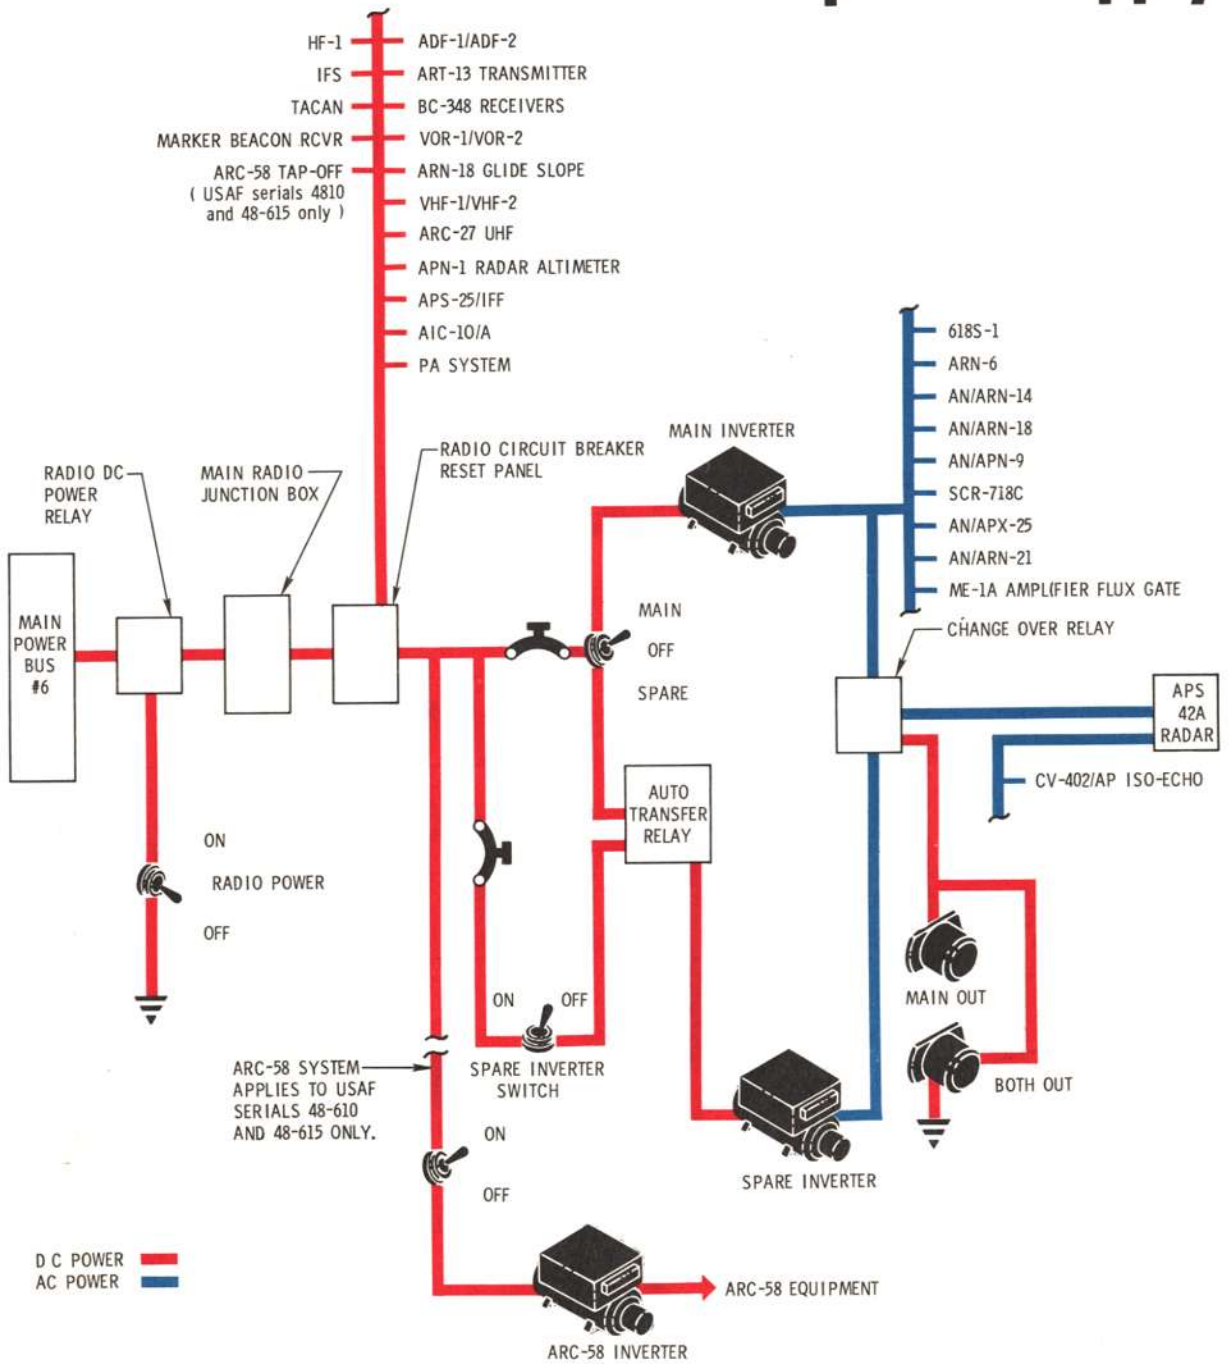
HF-1
IFS
TACAN
MARKER BEACON RCVR
ARC-58 TAP-OFF ( USAF serials 4810 and 48-615 only )

ADF-1/ADF-2
ART-13 TRANSMITTER
BC-348 RECEIVERS
VOR-1/VOR-2
ARN-18 GLIDE SLOPE
VHF-1/VHF-2
ARC-27 UHF
APN-1 RADAR ALTIMETER
APS-25/IFF
AIC-10/A
PA SYSTEM

618S-1
ARN-6
AN/ARN-14
AN/ARN-18
AN/APN-9
SCR-718C
AN/APX-25
AN/ARN-21
ME-1A AMPLIFIER FLUX GATE

MAIN INVERTER

RADIO CIRCUIT BREAKER RESET PANEL

RADIO DC POWER RELAY

MAIN RADIO JUNCTION BOX

MAIN POWER BUS #6

MAIN
OFF
SPARE

CHANGE OVER RELAY

APS 42A RADAR

CV-402/AP ISO-ECHO

AUTO TRANSFER RELAY

ON
RADIO POWER
OFF

ON
OFF
SPARE INVERTER SWITCH

MAIN OUT

BOTH OUT

ARC-58 SYSTEM APPLIES TO USAF SERIALS 48-610 AND 48-615 ONLY.

ON
OFF

SPARE INVERTER

D C POWER
AC POWER

ARC-58 EQUIPMENT

ARC-58 INVERTER